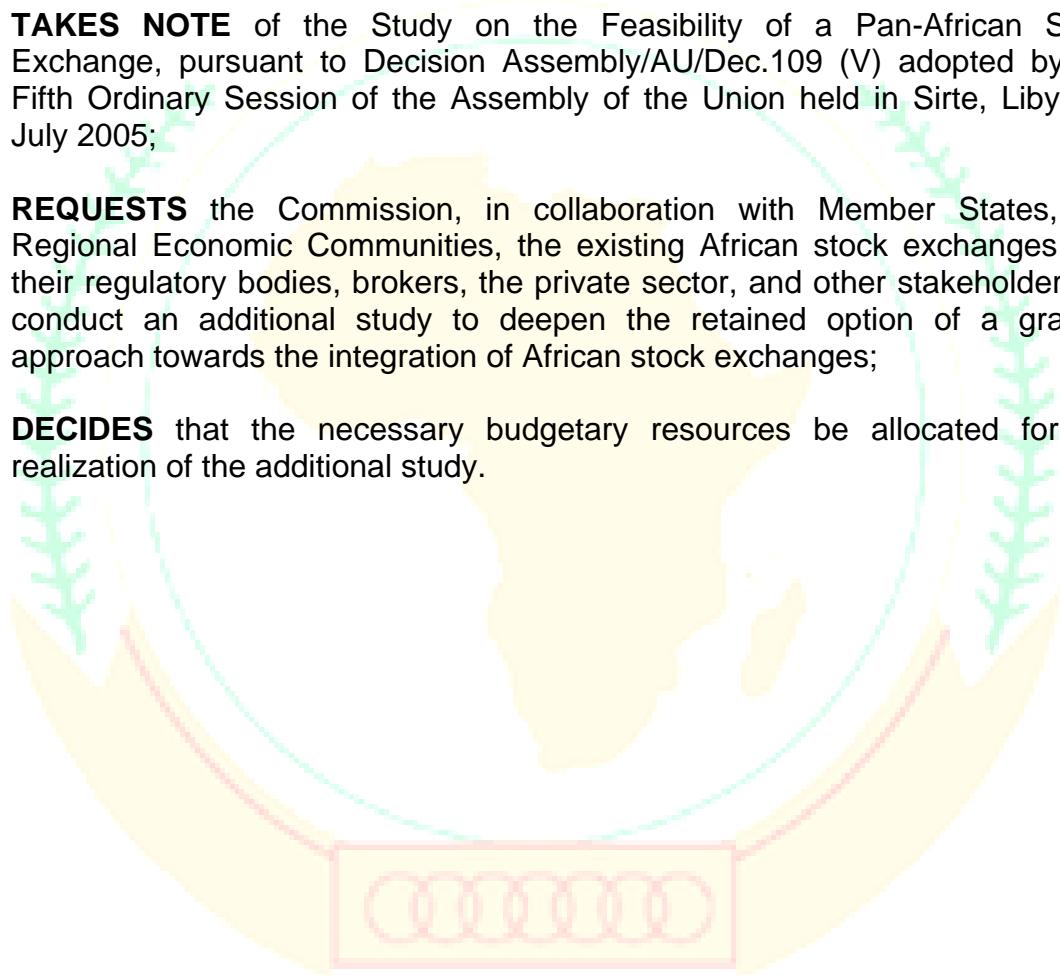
**TAKES NOTE** of the Study on the Feasibility of a Pan-African S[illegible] Exchange, pursuant to Decision Assembly/AU/Dec.109 (V) adopted by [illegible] Fifth Ordinary Session of the Assembly of the Union held in Sirte, Liby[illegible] July 2005;

**REQUESTS** the Commission, in collaboration with Member States, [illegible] Regional Economic Communities, the existing African stock exchanges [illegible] their regulatory bodies, brokers, the private sector, and other stakeholder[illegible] conduct an additional study to deepen the retained option of a gra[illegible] approach towards the integration of African stock exchanges;

**DECIDES** that the necessary budgetary resources be allocated for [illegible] realization of the additional study.